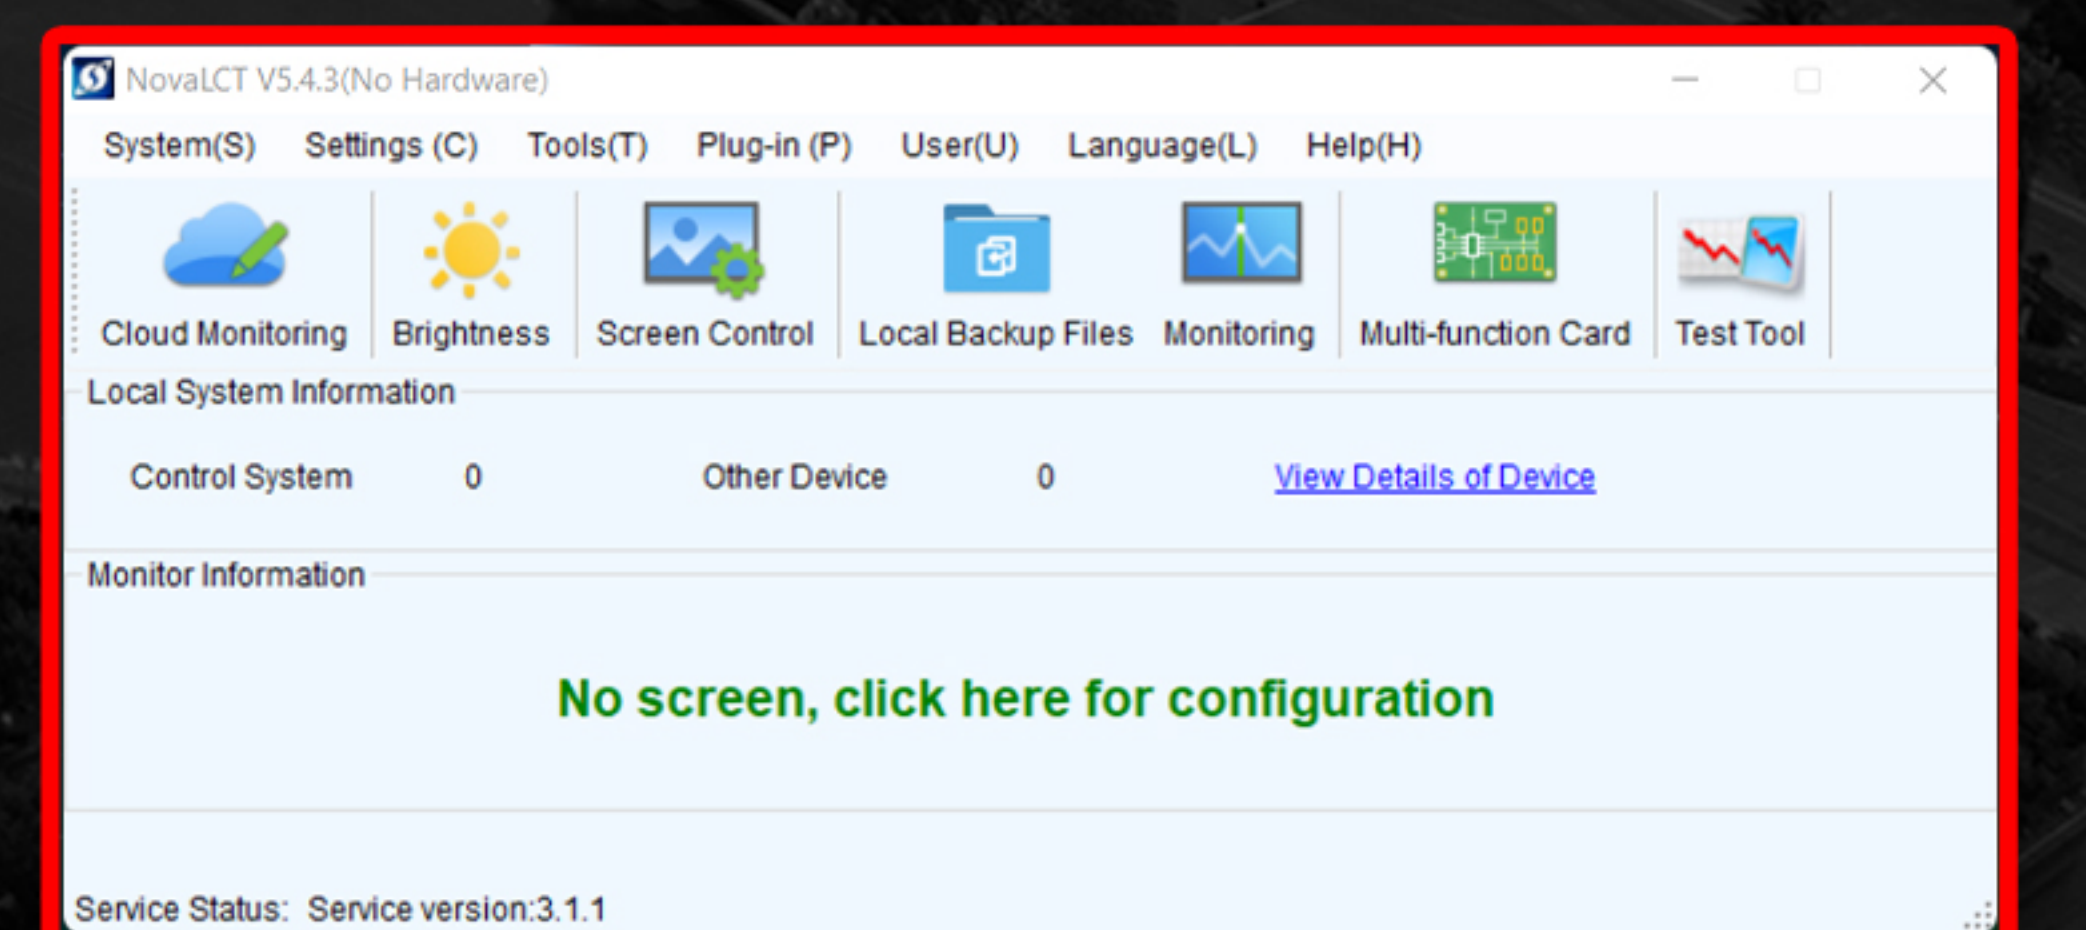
NovaLCT V5.4.3(No Hardware)

System(S) Settings (C) Tools(T) Plug-in (P) User(U) Language(L) Help(H)

Cloud Monitoring Brightness Screen Control Local Backup Files Monitoring Multi-function Card Test Tool

Local System Information

Control System 0 Other Device 0 View Details of Device

Monitor Information

No screen, click here for configuration

Service Status: Service version:3.1.1